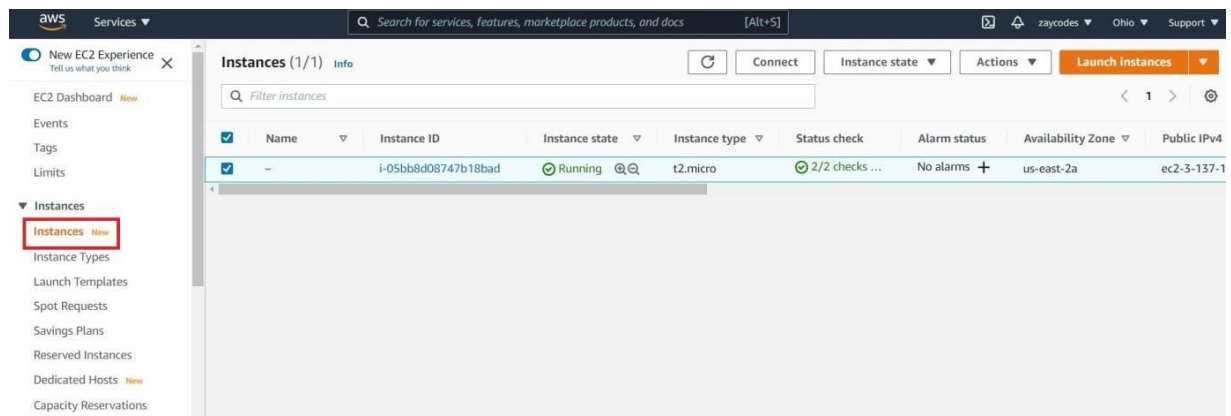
aws Services ▼

Search for services, features, marketplace products, and docs [Alt+S]

zaycodes ▼ Ohio ▼ Support ▼

New EC2 Experience
Tell us what you think

EC2 Dashboard New
Events
Tags
Limits

▼ Instances
Instances New
Instance Types
Launch Templates
Spot Requests
Savings Plans
Reserved Instances
Dedicated Hosts New
Capacity Reservations

Instances (1/1) Info

Connect Instance state ▼ Actions ▼ Launch instances ▼

Filter instances

< 1 >

| | Name | Instance ID | Instance state | Instance type | Status check | Alarm status | Availability Zone | Public IPv4 |
|---|---|---|---|---|---|---|---|---|
| ☑ | – | i-05bb8d08747b18bad | Running | t2.micro | 2/2 checks ... | No alarms + | us-east-2a | ec2-3-137-1 |